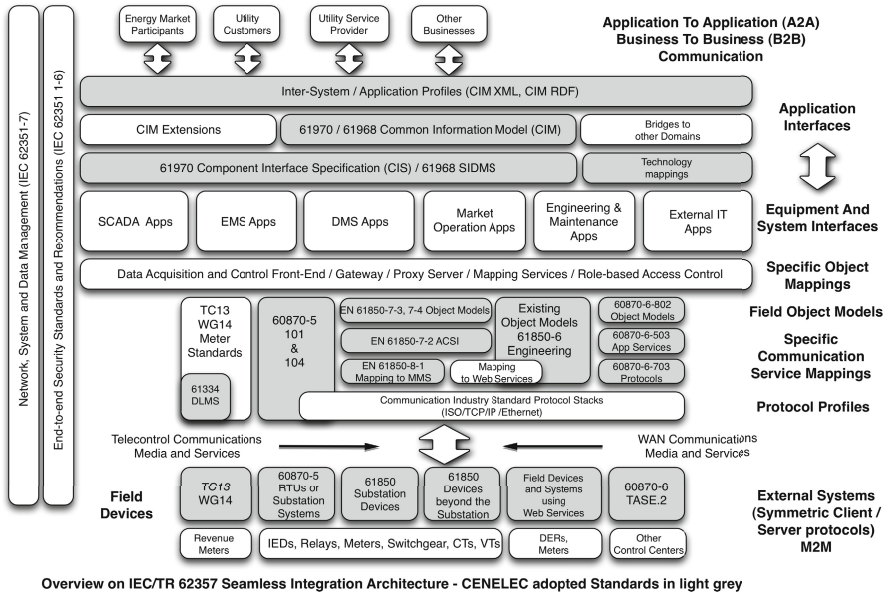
Network, System and Data Management (IEC 62351-7)

End-to-end Security Standards and Recommendations (IEC 62351 1-6)

Energy Market Participants

Utility Customers

Utility Service Provider

Other Businesses

Application To Application (A2A) Business To Business (B2B) Communication

Inter-System / Application Profiles (CIM XML, CIM RDF)

CIM Extensions

61970 / 61968 Common Information Model (CIM)

Bridges to other Domains

Application Interfaces

61970 Component Interface Specification (CIS) / 61968 SIDMS

Technology mappings

SCADA Apps

EMS Apps

DMS Apps

Market Operation Apps

Engineering & Maintenance Apps

External IT Apps

Equipment And System Interfaces

Data Acquisition and Control Front-End / Gateway / Proxy Server / Mapping Services / Role-based Access Control

Specific Object Mappings

TC13 WG14 Meter Standards

61334 DLMS

60870-5 101 & 104

EN 61850-7-3, 7-4 Object Models

EN 61850-7-2 ACSI

EN 61850-8-1 Mapping to MMS

Mapping to Web Services

Existing Object Models 61850-6 Engineering

60870-6-802 Object Models

60870-6-503 App Services

60870-6-703 Protocols

Field Object Models

Specific Communication Service Mappings

Communication Industry Standard Protocol Stacks (ISO/TCP/IP /Ethernet)

Protocol Profiles

Telecontrol Communications Media and Services

WAN Communications Media and Services

Field Devices

TC13 WG14

60870-5 RTUs or Substation Systems

61850 Substation Devices

61850 Devices beyond the Substation

Field Devices and Systems using Web Services

60870-6 TASE.2

External Systems (Symmetric Client / Server protocols) M2M

Revenue Meters

IEDs, Relays, Meters, Switchgear, CTs, VTs

DERs, Meters

Other Control Centers

Overview on IEC/TR 62357 Seamless Integration Architecture - CENELEC adopted Standards in light grey